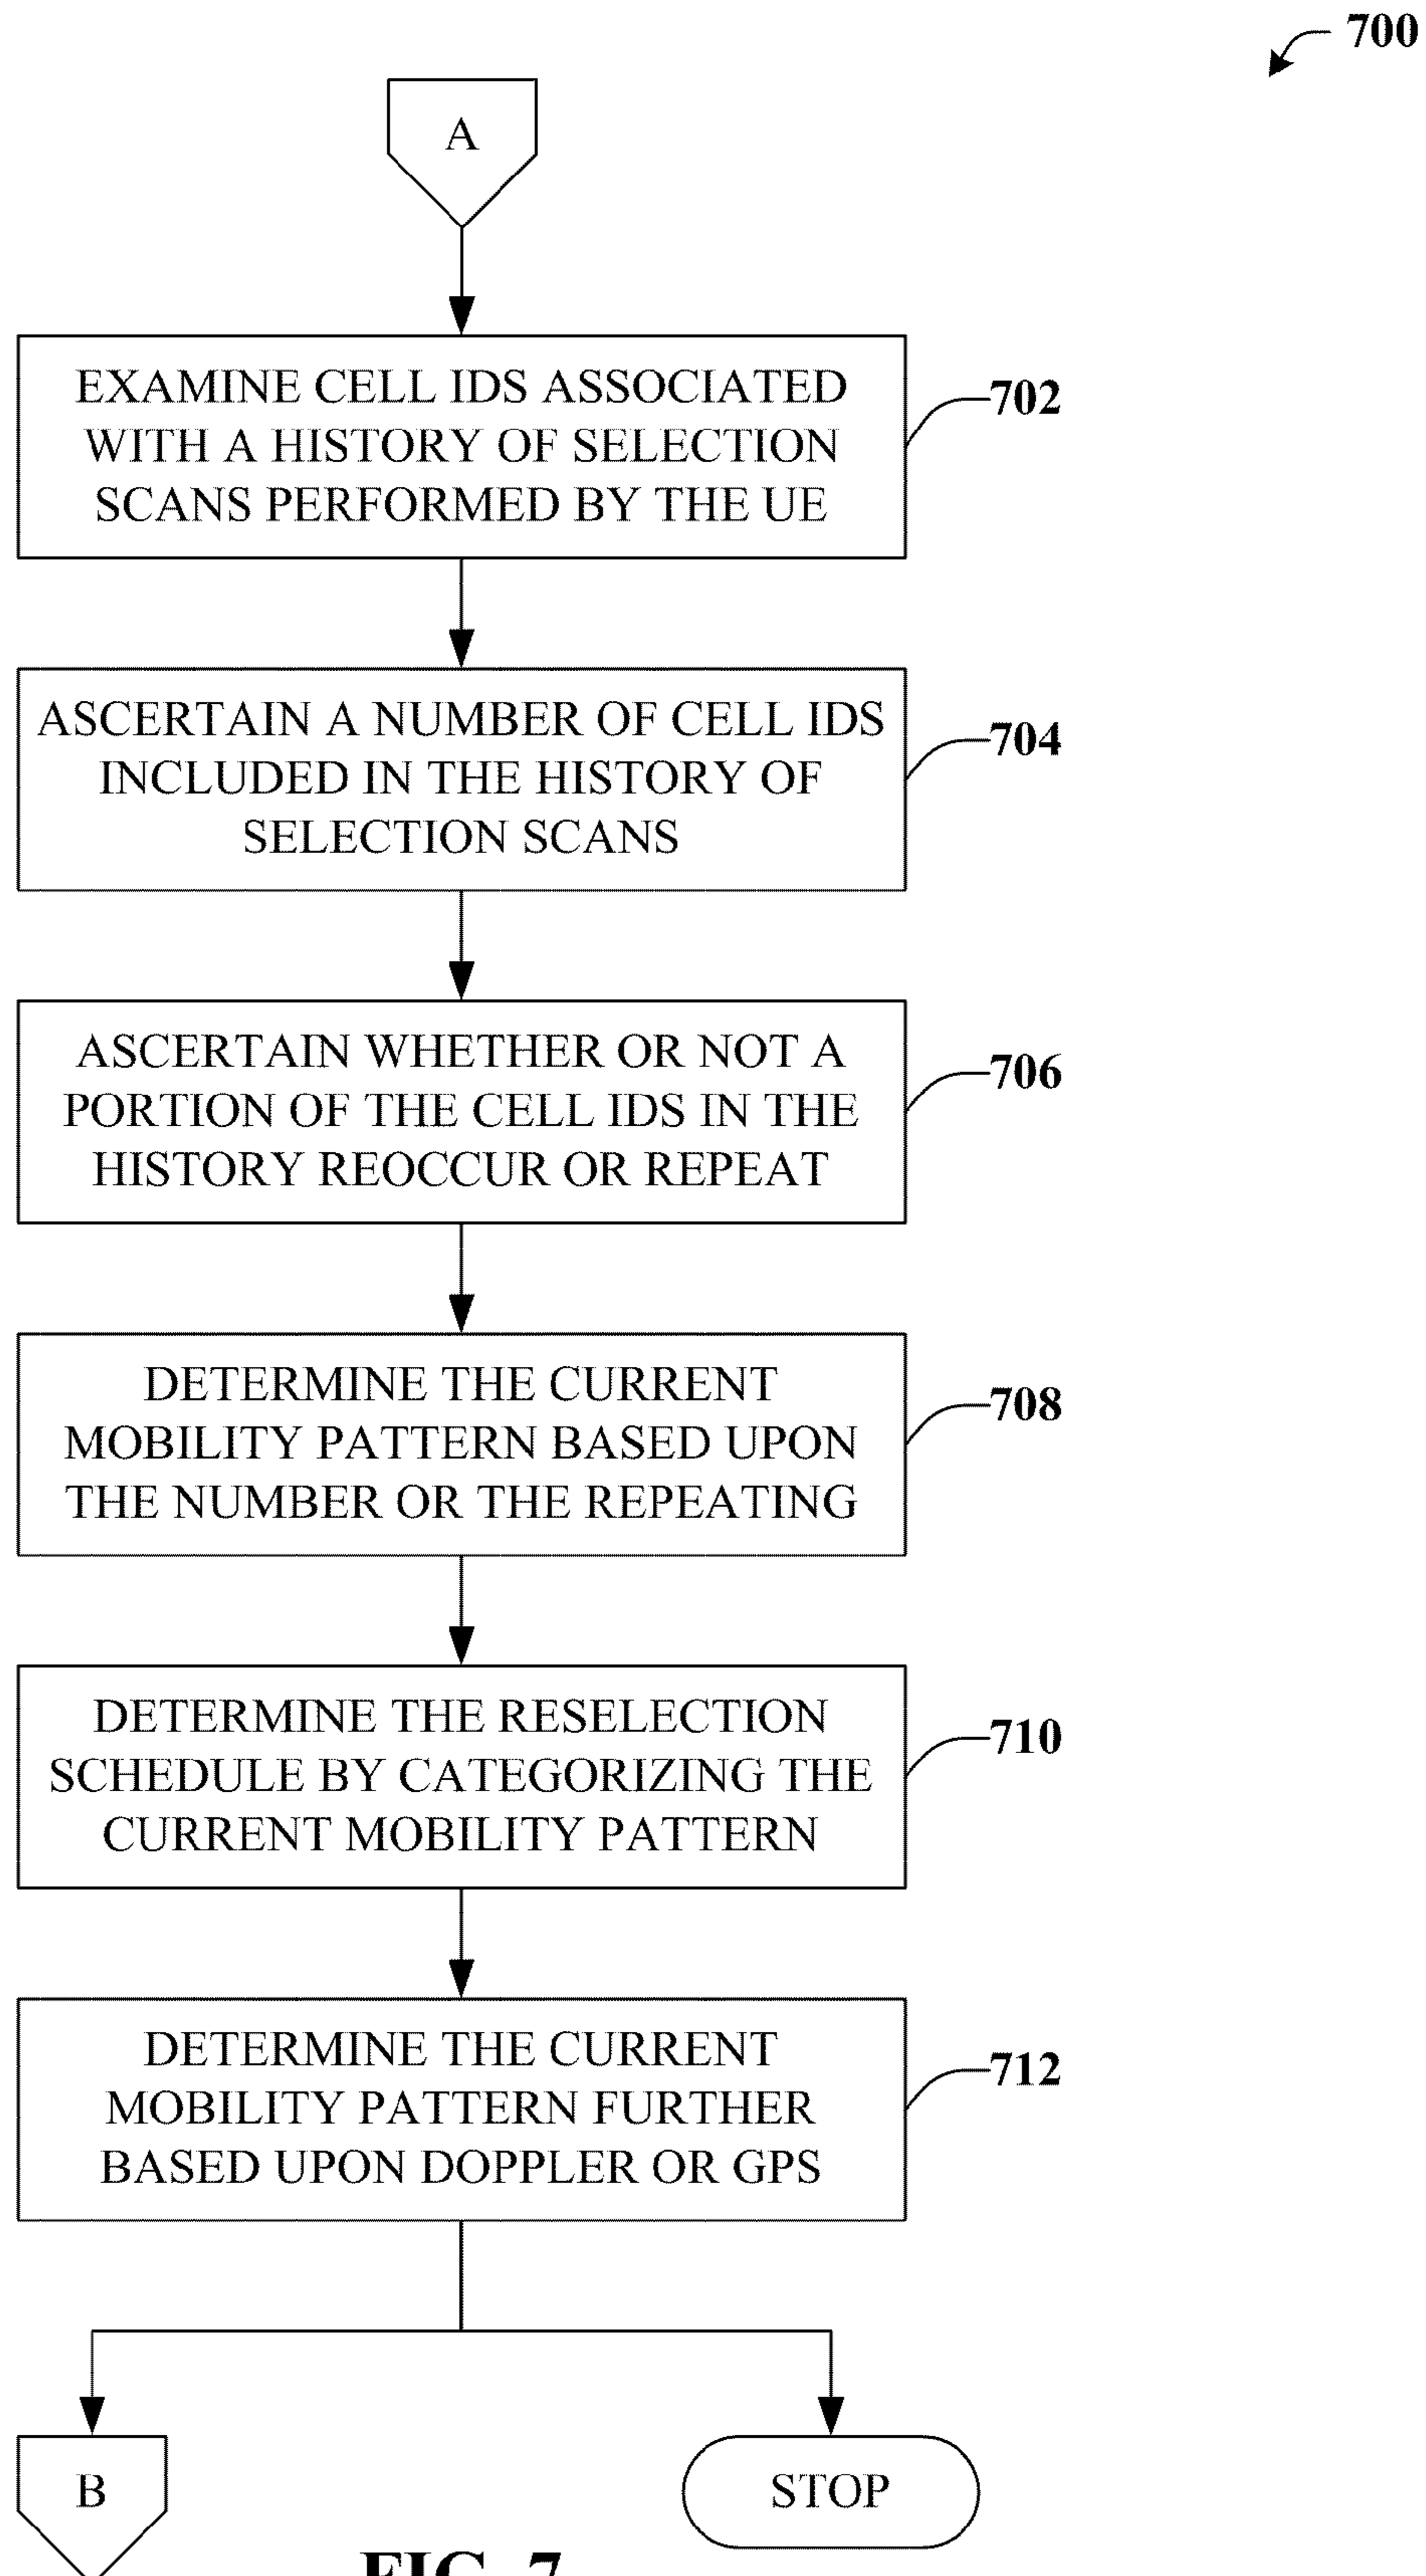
700

A

EXAMINE CELL IDS ASSOCIATED WITH A HISTORY OF SELECTION SCANS PERFORMED BY THE UE

702

ASCERTAIN A NUMBER OF CELL IDS INCLUDED IN THE HISTORY OF SELECTION SCANS

704

ASCERTAIN WHETHER OR NOT A PORTION OF THE CELL IDS IN THE HISTORY REOCCUR OR REPEAT

706

DETERMINE THE CURRENT MOBILITY PATTERN BASED UPON THE NUMBER OR THE REPEATING

708

DETERMINE THE RESELECTION SCHEDULE BY CATEGORIZING THE CURRENT MOBILITY PATTERN

710

DETERMINE THE CURRENT MOBILITY PATTERN FURTHER BASED UPON DOPPLER OR GPS

712

B

STOP

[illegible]